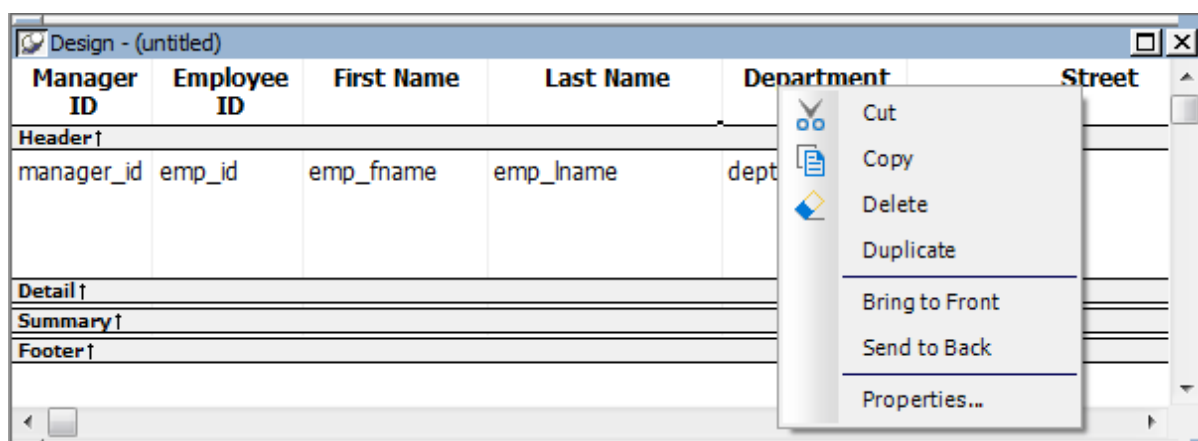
Design - (untitled)

| Manager ID | Employee ID | First Name | Last Name | Department | Street |
|---|---|---|---|---|---|

Header↑

| manager_id | emp_id | emp_fname | emp_lname | dept |
|---|---|---|---|---|

Detail↑
Summary↑
Footer↑

Cut
Copy
Delete
Duplicate
Bring to Front
Send to Back
Properties...